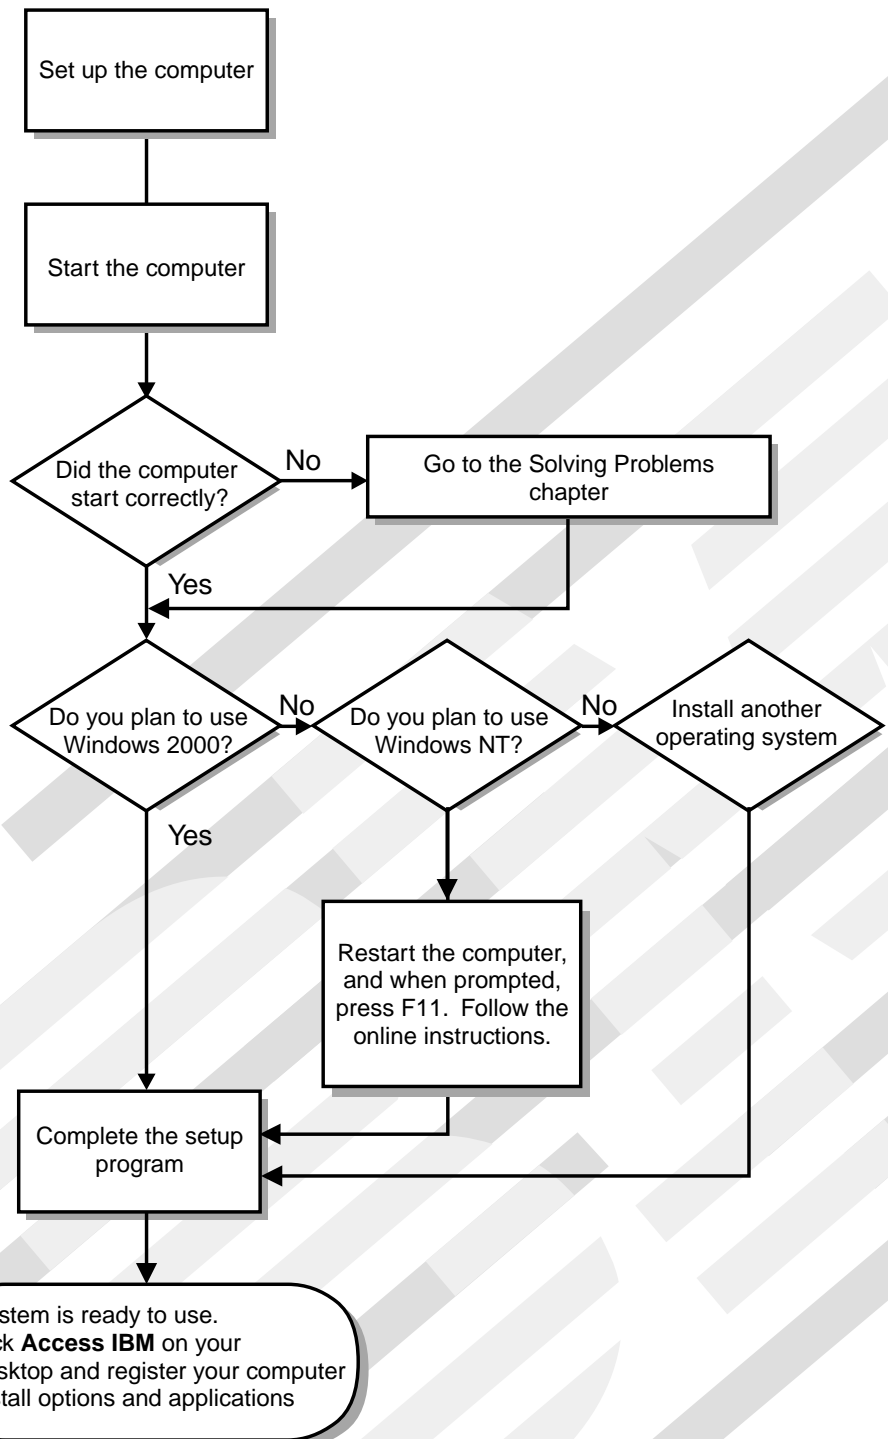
Set up the computer

Start the computer

Did the computer start correctly?

No

Go to the Solving Problems chapter

Yes

Do you plan to use Windows 2000?

No

Do you plan to use Windows NT?

No

Install another operating system

Yes

Restart the computer, and when prompted, press F11. Follow the online instructions.

Complete the setup program

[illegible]stem is ready to use. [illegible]ck **Access IBM** on your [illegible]sktop and register your computer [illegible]tall options and applications